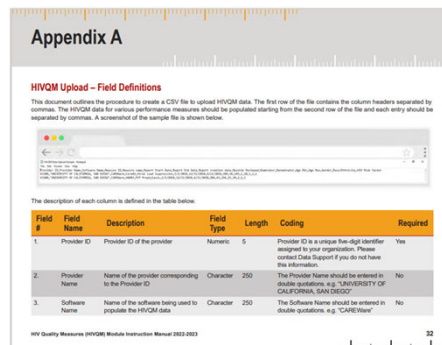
Appendix A

HIVQM Upload – Field Definitions

This document outlines the procedure to create a CSV file to upload HIVQM data. The first row of the file contains the column headers separated by commas. The HIVQM data for various performance measures should be populated starting from the second row of the file and each entry should be separated by commas. A screenshot of the sample file is shown below.

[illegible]

The description of each column is defined in the table below.

| Field # | Field Name | Description | Field Type | Length | Coding | Required |
|---|---|---|---|---|---|---|
| 1. | Provider ID | Provider ID of the provider | Numeric | 5 | Provider ID is a unique five-digit identifier assigned to your organization. Please contact Data Support if you do not have this information. | Yes |
| 2. | Provider Name | Name of the provider corresponding to the Provider ID | Character | 250 | The Provider Name should be entered in double quotations. e.g. "UNIVERSITY OF CALIFORNIA, SAN DIEGO" | No |
| 3. | Software Name | Name of the software being used to populate the HIVQM data | Character | 250 | The Software Name should be entered in double quotations. e.g. "CAREWare" | No |

HIV Quality Measures (HIVQM) Module Instruction Manual 2022-2023

32